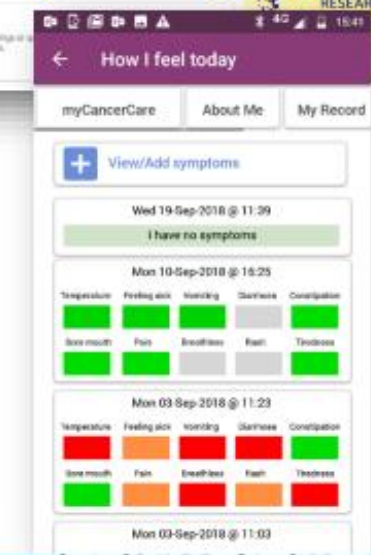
RESEAR

4G 15:41

How I feel today

myCancerCare

About Me

My Record

View/Add symptoms

Wed 19-Sep-2018 @ 11:39

I have no symptoms

Mon 10-Sep-2018 @ 16:25

Temperature Feeling sick Vomiting Diarrhoea Constipation

Sore mouth Pain Breathless Rash Tiredness

Mon 03-Sep-2018 @ 11:23

Temperature Feeling sick Vomiting Diarrhoea Constipation

Sore mouth Pain Breathless Rash Tiredness

Mon 03-Sep-2018 @ 11:03